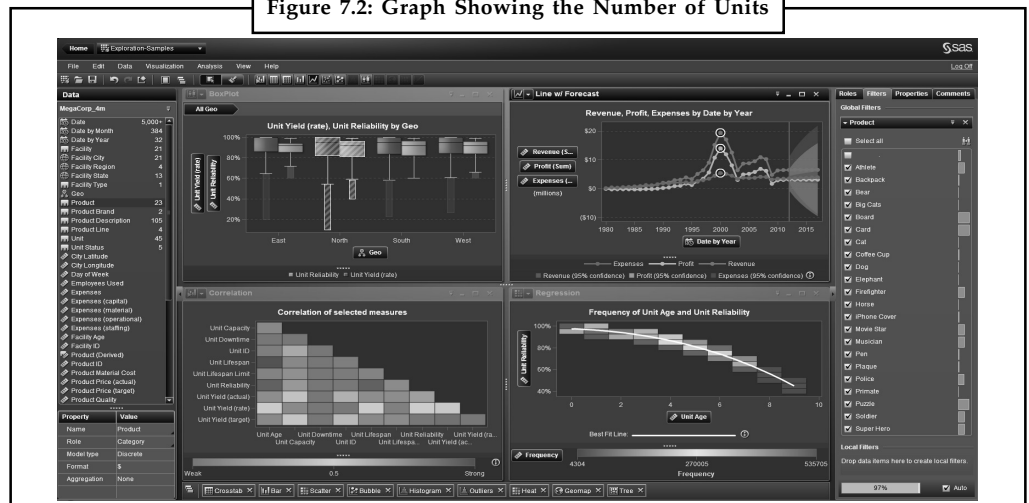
Figure 7.2: Graph Showing the Number of Units

Home | Exploration-Samples

sas

File Edit Data Visualization Analysis View Help

Log Off

Data

MegaCorp_4m

| | |
|---|---|
| Date | 5,000+ |
| Date by Month | 384 |
| Date by Year | 32 |
| Facility | 21 |
| Facility City | 21 |
| Facility Region | 4 |
| Facility State | 13 |
| Facility Type | 1 |
| Geo | |
| Product | 23 |
| Product Brand | 2 |
| Product Description | 105 |
| Product Line | 4 |
| Unit | 45 |
| Unit Status | 5 |

City Latitude
City Longitude
Day of Week
Employees Used
Expenses
Expenses (capital)
Expenses (material)
Expenses (operational)
Expenses (staffing)
Facility Age
Facility ID
Product (Derived)
Product ID
Product Material Cost
Product Price (actual)
Product Price (target)
Product Quality

| Property | Value |
|---|---|
| Name | Product |
| Role | Category |
| Model type | Discrete |
| Format | $ |
| Aggregation | None |

BoxPlot

All Geo

Unit Yield (rate), Unit Reliability by Geo

100%
80%
60%
40%
20%

Unit Yield (rate)
Unit Reliability

East North South West

Geo

Unit Reliability Unit Yield (rate)

Line w/ Forecast

Revenue, Profit, Expenses by Date by Year

$20
$10
$0
($10)

Revenue (S...
Profit (Sem)
Expenses (...
(millions)

1980 1985 1990 1995 2000 2005 2010 2015

Date by Year

Expenses Profit Revenue

Revenue (95% confidence) Profit (95% confidence) Expenses (95% confidence)

Correlation

Correlation of selected measures

Unit Capacity
Unit Downtime
Unit ID
Unit Lifespan
Unit Lifespan Limit
Unit Reliability
Unit Yield (actual)
Unit Yield (rate)
Unit Yield (target)

Unit Age Unit Capacity Unit Downtime Unit ID Unit Lifespan Unit Lifespa... Unit Reliability Unit Yield (ac... Unit Yield (ra...

Weak 0.5 Strong

Regression

Frequency of Unit Age and Unit Reliability

100%
80%
60%
40%

Unit Reliability

0 2 4 6 8 10

Unit Age

Best Fit Line:

Frequency

4304 270005 535705

Frequency

Crosstab Bar Scatter Bubble Histogram Outliers Heat Geomap Tree

Roles Filters Properties Comments

Global Filters

Product

Select all

Athlete
Backpack
Bear
Big Cats
Board
Card
Cat
Coffee Cup
Dog
Elephant
Firefighter
Horse
iPhone Cover
Movie Star
Musician
Pen
Plaque
Police
Primate
Puzzle
Soldier
Super Hero

Local Filters

Drop data items here to create local filters.

97%

Auto